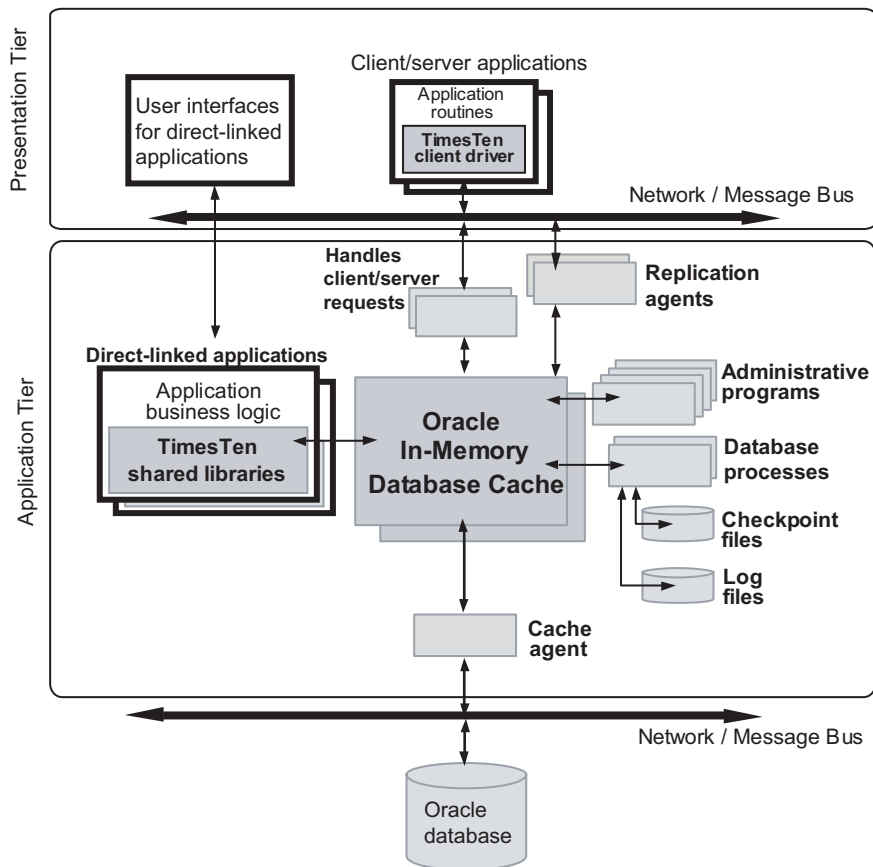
Presentation Tier

User interfaces for direct-linked applications

Client/server applications

Application routines

TimesTen client driver

Network / Message Bus

Application Tier

Handles client/server requests

Replication agents

Direct-linked applications

Application business logic

TimesTen shared libraries

Oracle In-Memory Database Cache

Administrative programs

Database processes

Checkpoint files

Log files

Cache agent

Network / Message Bus

Oracle database